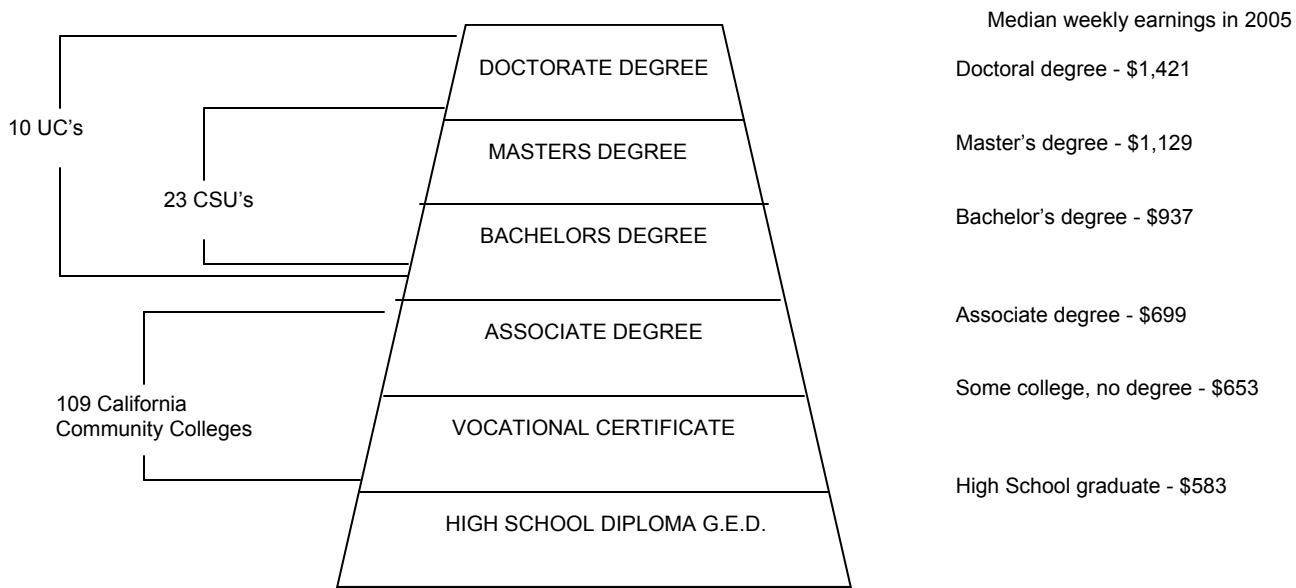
Median weekly earnings in 2005

10 UC's

23 CSU's

109 California Community Colleges

DOCTORATE DEGREE

MASTERS DEGREE

BACHELORS DEGREE

ASSOCIATE DEGREE

VOCATIONAL CERTIFICATE

HIGH SCHOOL DIPLOMA G.E.D.

Doctoral degree - \$1,421

Master's degree - \$1,129

Bachelor's degree - \$937

Associate degree - \$699

Some college, no degree - \$653

High School graduate - \$583